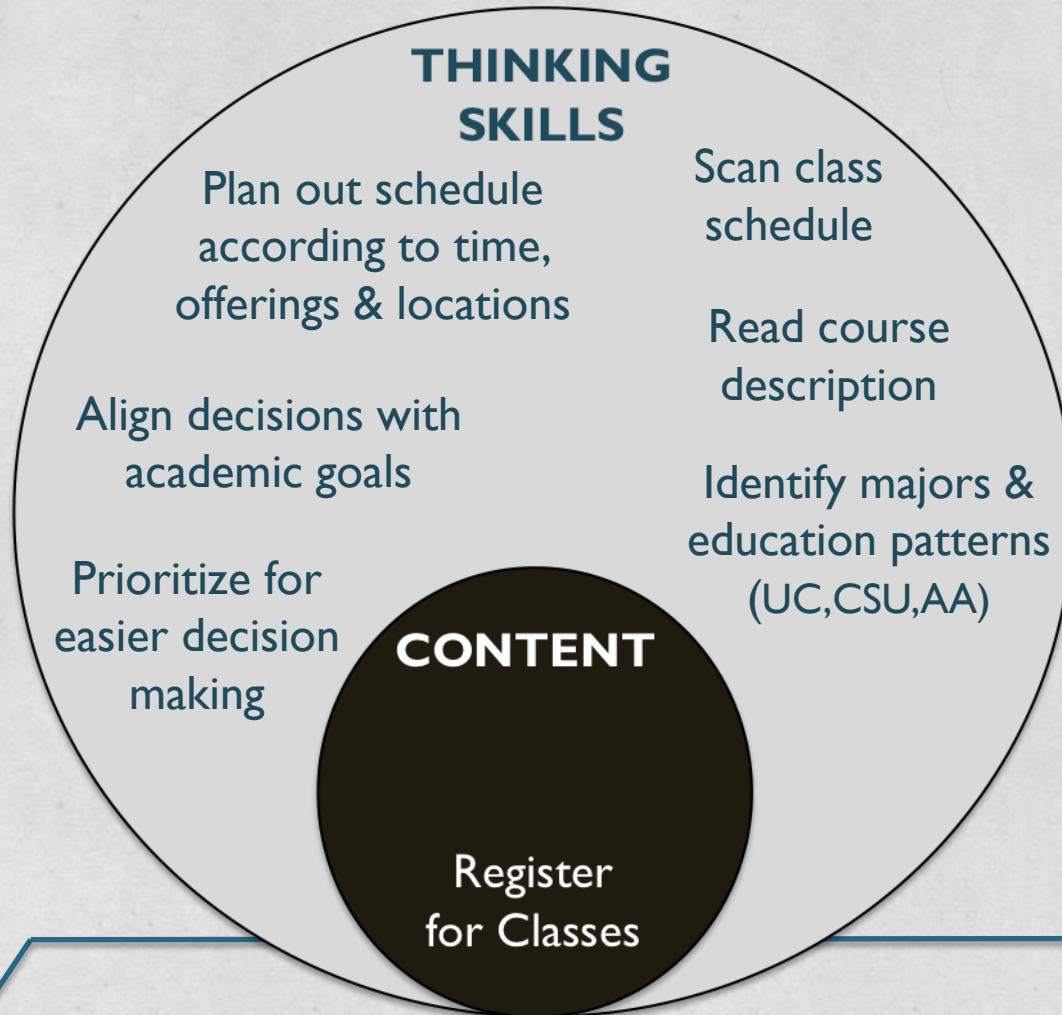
THINKING SKILLS

Plan out schedule according to time, offerings & locations

Scan class schedule

Read course description

Align decisions with academic goals

Identify majors & education patterns (UC,CSU,AA)

Prioritize for easier decision making

CONTENT

Register for Classes